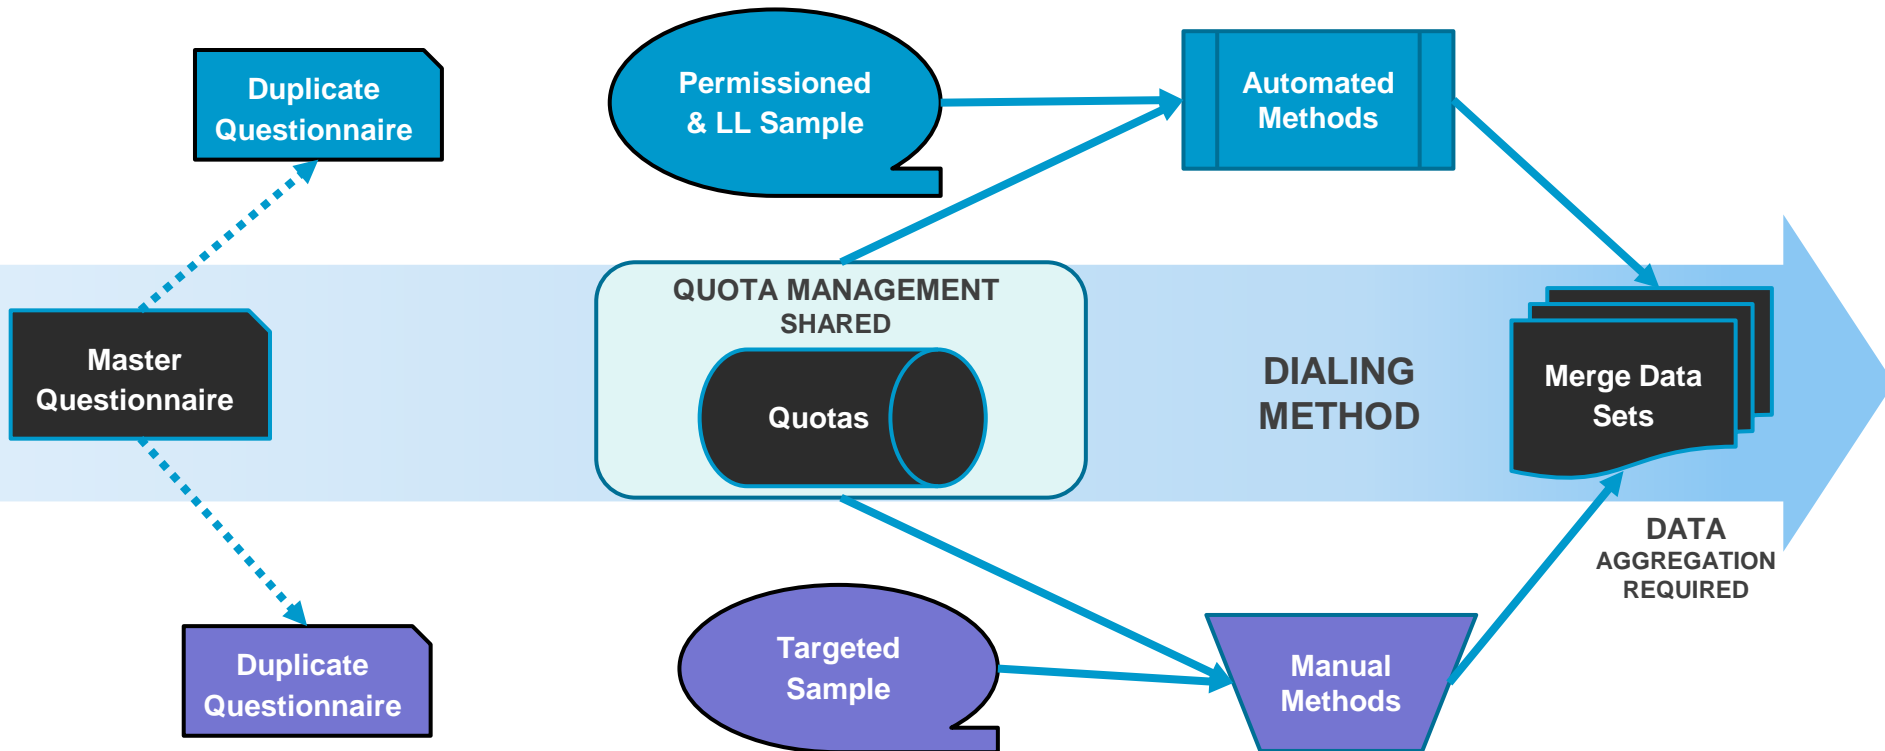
Duplicate Questionnaire

Permissioned & LL Sample

Automated Methods

Master Questionnaire

QUOTA MANAGEMENT SHARED

Quotas

DIALING METHOD

Merge Data Sets

DATA AGGREGATION REQUIRED

Duplicate Questionnaire

Targeted Sample

Manual Methods